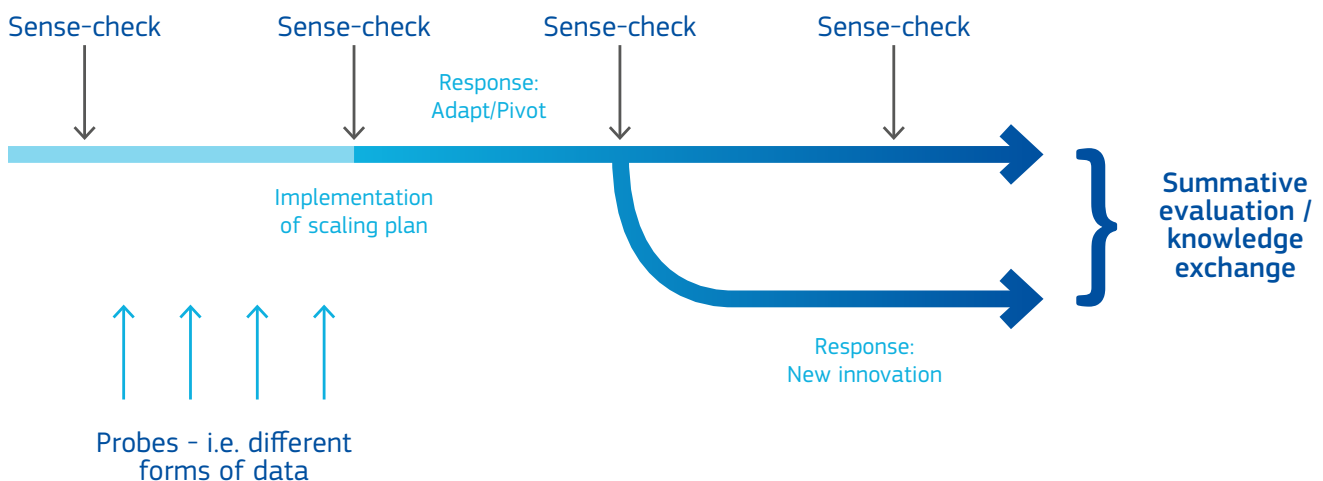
Sense-check

Sense-check

Sense-check

Sense-check

Response:
Adapt/Pivot

Implementation of scaling plan

Summative evaluation / knowledge exchange

Response:
New innovation

Probes - i.e. different forms of data